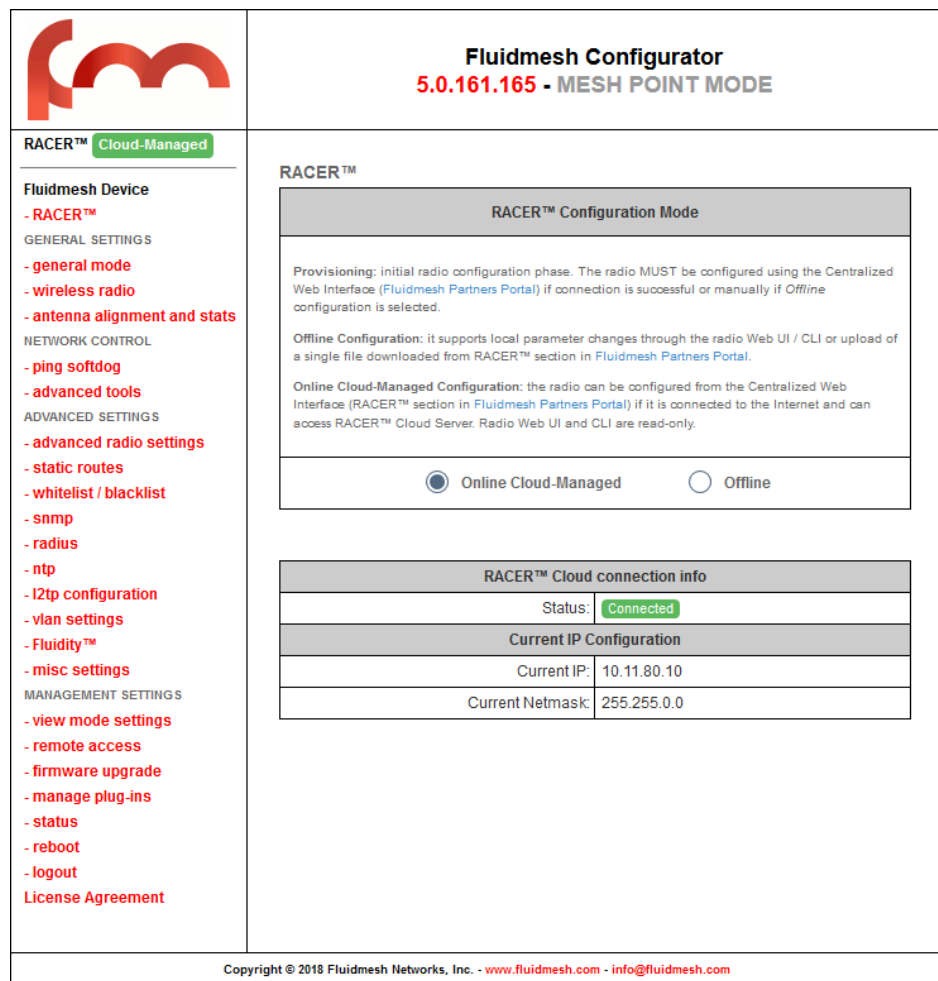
Fluidmesh Configurator
5.0.161.165 - MESH POINT MODE

RACER™ Cloud-Managed

Fluidmesh Device
- RACER™
GENERAL SETTINGS
- general mode
- wireless radio
- antenna alignment and stats
NETWORK CONTROL
- ping softdog
- advanced tools
ADVANCED SETTINGS
- advanced radio settings
- static routes
- whitelist / blacklist
- snmp
- radius
- ntp
- l2tp configuration
- vlan settings
- Fluidity™
- misc settings
MANAGEMENT SETTINGS
- view mode settings
- remote access
- firmware upgrade
- manage plug-ins
- status
- reboot
- logout
License Agreement

RACER™

RACER™ Configuration Mode

Provisioning: initial radio configuration phase. The radio MUST be configured using the Centralized Web Interface (Fluidmesh Partners Portal) if connection is successful or manually if Offline configuration is selected.

Offline Configuration: it supports local parameter changes through the radio Web UI / CLI or upload of a single file downloaded from RACER™ section in Fluidmesh Partners Portal.

Online Cloud-Managed Configuration: the radio can be configured from the Centralized Web Interface (RACER™ section in Fluidmesh Partners Portal) if it is connected to the Internet and can access RACER™ Cloud Server. Radio Web UI and CLI are read-only.

Online Cloud-Managed Offline

| RACER™ Cloud connection info | |
|---|---|
| Status: | Connected |
| Current IP Configuration | |
| Current IP: | 10.11.80.10 |
| Current Netmask: | 255.255.0.0 |

Copyright © 2018 Fluidmesh Networks, Inc. - www.fluidmesh.com - info@fluidmesh.com